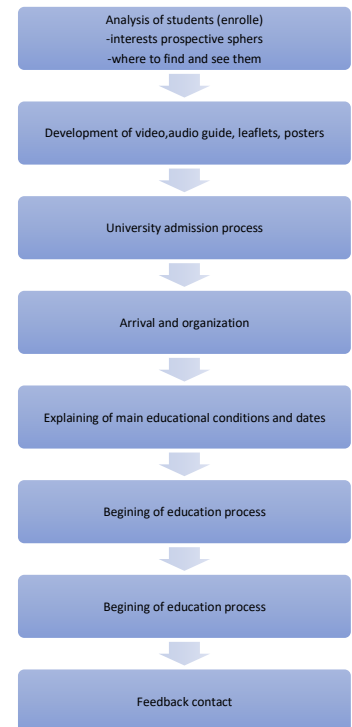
Analysis of students (enrolle)
-interests prospective sphers
-where to find and see them

Development of video,audio guide, leaflets, posters

University admission process

Arrival and organization

Explaining of main educational conditions and dates

Begining of education process

Begining of education process

Feedback contact